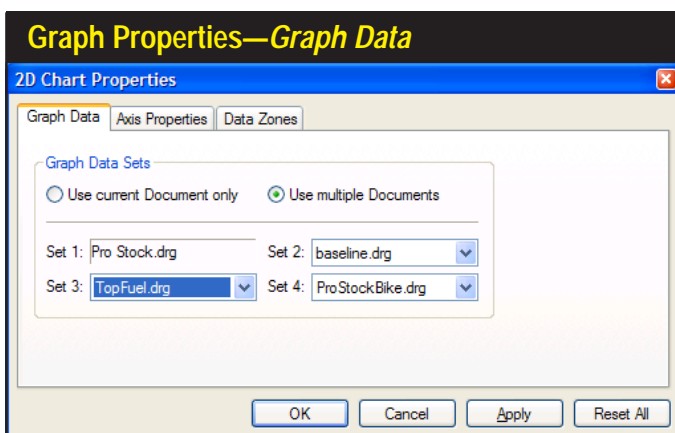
Graph Properties—*Graph Data*

2D Chart Properties

Graph Data | Axis Properties | Data Zones

Graph Data Sets

Use current Document only

Use multiple Documents

Set 1: Pro Stock.drg

Set 2: baseline.drg

Set 3: TopFuel.drg

Set 4: ProStockBike.drg

OK | Cancel | Apply | Reset All